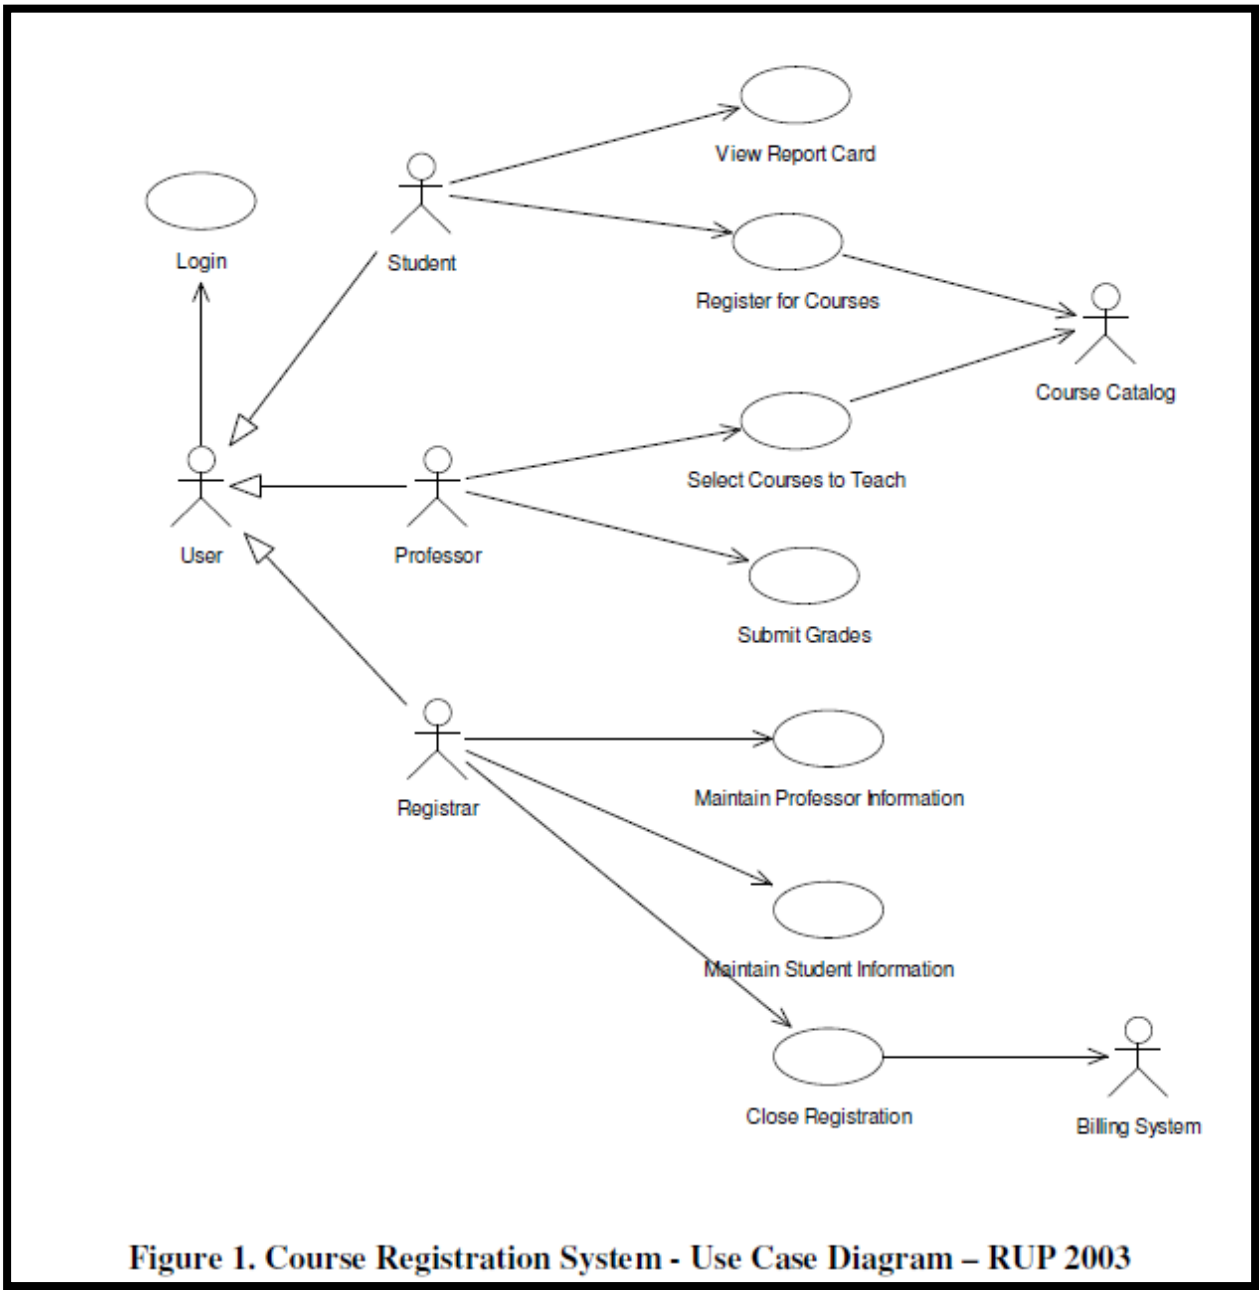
View Report Card

Login

Student

Register for Courses

Course Catalog

Select Courses to Teach

User

Professor

Submit Grades

Registrar

Maintain Professor Information

Maintain Student Information

Close Registration

Billing System

Figure 1. Course Registration System - Use Case Diagram – RUP 2003